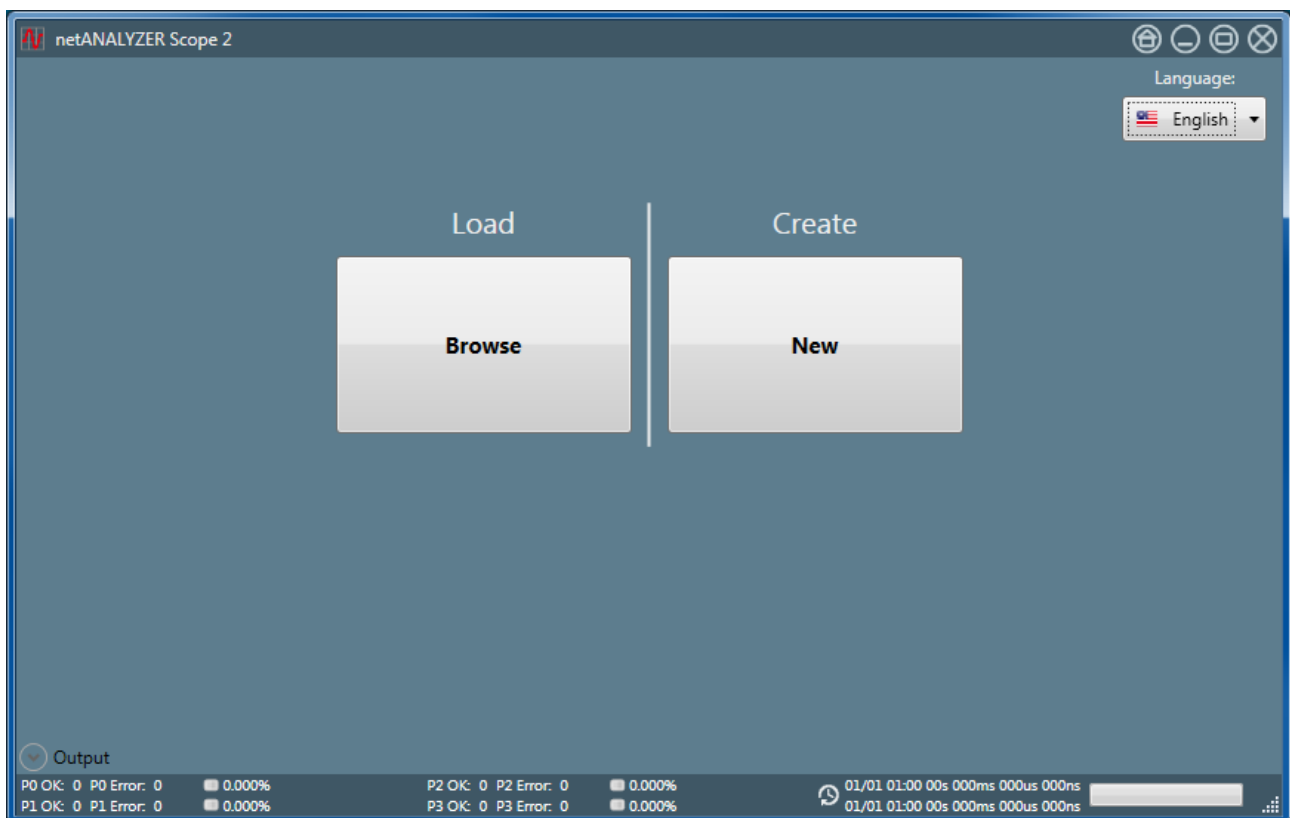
netANALYZER Scope 2

Language:

English

Load

Browse

Create

New

Output

P0 OK: 0 P0 Error: 0 0.000%
P1 OK: 0 P1 Error: 0 0.000%

P2 OK: 0 P2 Error: 0 0.000%
P3 OK: 0 P3 Error: 0 0.000%

01/01 01:00 00s 000ms 000us 000ns
01/01 01:00 00s 000ms 000us 000ns